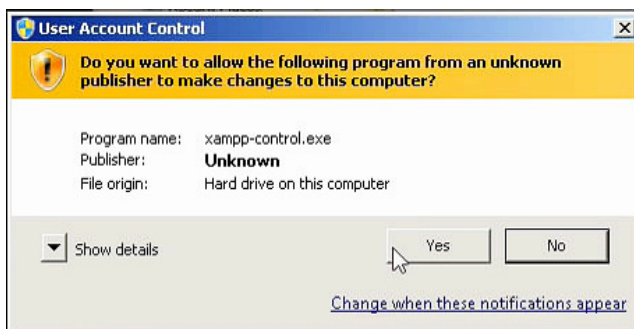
User Account Control

Do you want to allow the following program from an unknown publisher to make changes to this computer?

| Program name: | xampp-control.exe |
|---|---|
| Publisher: | **Unknown** |
| File origin: | Hard drive on this computer |

Show details

Yes

No

Change when these notifications appear